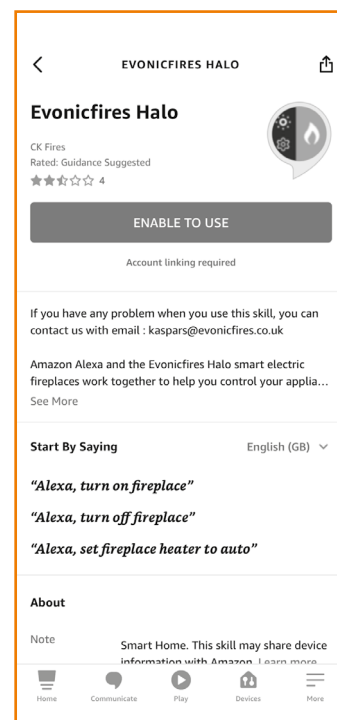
EVONICFIRES HALO

Evonicfires Halo

CK Fires
Rated: Guidance Suggested
4

ENABLE TO USE

Account linking required

If you have any problem when you use this skill, you can contact us with email : kaspars@evonicfires.co.uk

Amazon Alexa and the Evonicfires Halo smart electric fireplaces work together to help you control your applia…
See More

Start By Saying

English (GB)

"Alexa, turn on fireplace"

"Alexa, turn off fireplace"

"Alexa, set fireplace heater to auto"

About

Note

Smart Home. This skill may share device information with Amazon. Learn more

Home Communicate Play Devices More